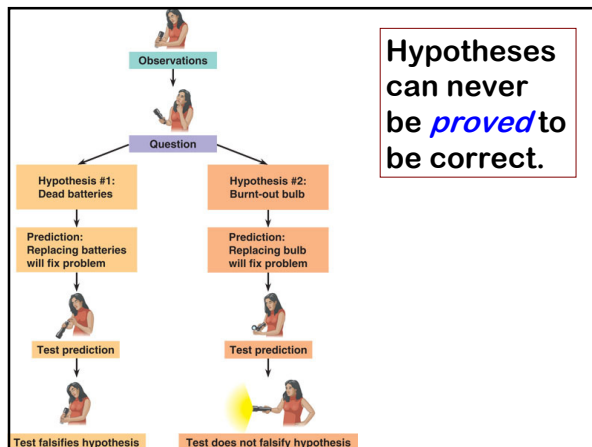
Observations

Question

Hypothesis #1: Dead batteries

Hypothesis #2: Burnt-out bulb

Prediction: Replacing batteries will fix problem

Prediction: Replacing bulb will fix problem

Test prediction

Test prediction

Test falsifies hypothesis

Test does not falsify hypothesis

Hypotheses can never be *proved* to be correct.